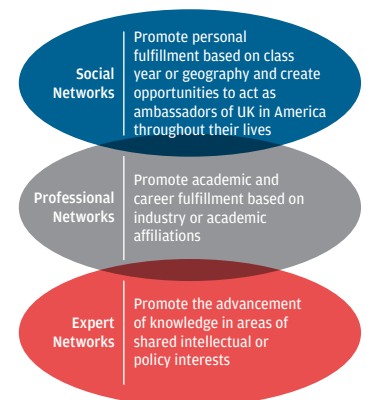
Social Networks

Promote personal fulfillment based on class year or geography and create opportunities to act as ambassadors of UK in America throughout their lives

Professional Networks

Promote academic and career fulfillment based on industry or academic affiliations

Expert Networks

Promote the advancement of knowledge in areas of shared intellectual or policy interests